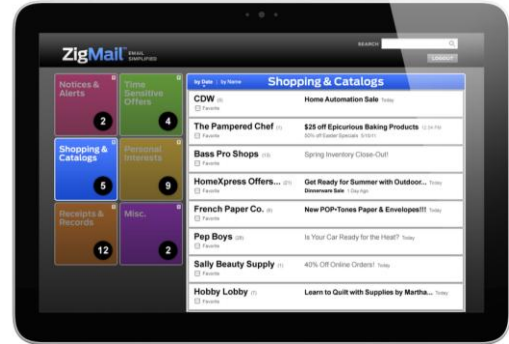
ZigMail EMAIL SIMPLIFIED

SEARCH

LOGOUT

Notices & Alerts 2

Time Sensitive Offers 4

Shopping & Catalogs 5

Personal Interests 9

Receipts & Records 12

Misc. 2

by Date | by Name

Shopping & Catalogs

CDW (3) Favorite
Home Automation Sale Today

The Pampered Chef (1) Favorite
$25 off Epicurious Baking Products 12:34 PM
50% off Easter Specials 3/10/11

Bass Pro Shops (13) Favorite
Spring Inventory Close-Out!

HomeXpress Offers... (21) Favorite
Get Ready for Summer with Outdoor... Today
Dinnerware Sale 1 Day Ago

French Paper Co. (9) Favorite
New POP-Tones Paper & Envelopes!!! Today

Pep Boys (28) Favorite
Is Your Car Ready for the Heat? Today

Sally Beauty Supply (1) Favorite
40% Off Online Orders! Today

Hobby Lobby (7) Favorite
Learn to Quilt with Supplies by Martha... Today